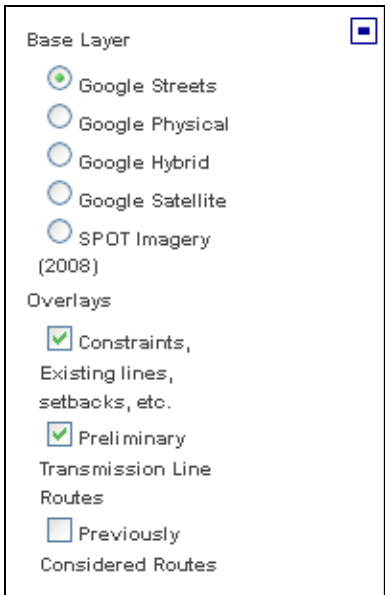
Base Layer

Google Streets

Google Physical

Google Hybrid

Google Satellite

SPOT Imagery (2008)

Overlays

Constraints, Existing lines, setbacks, etc.

Preliminary Transmission Line Routes

Previously Considered Routes